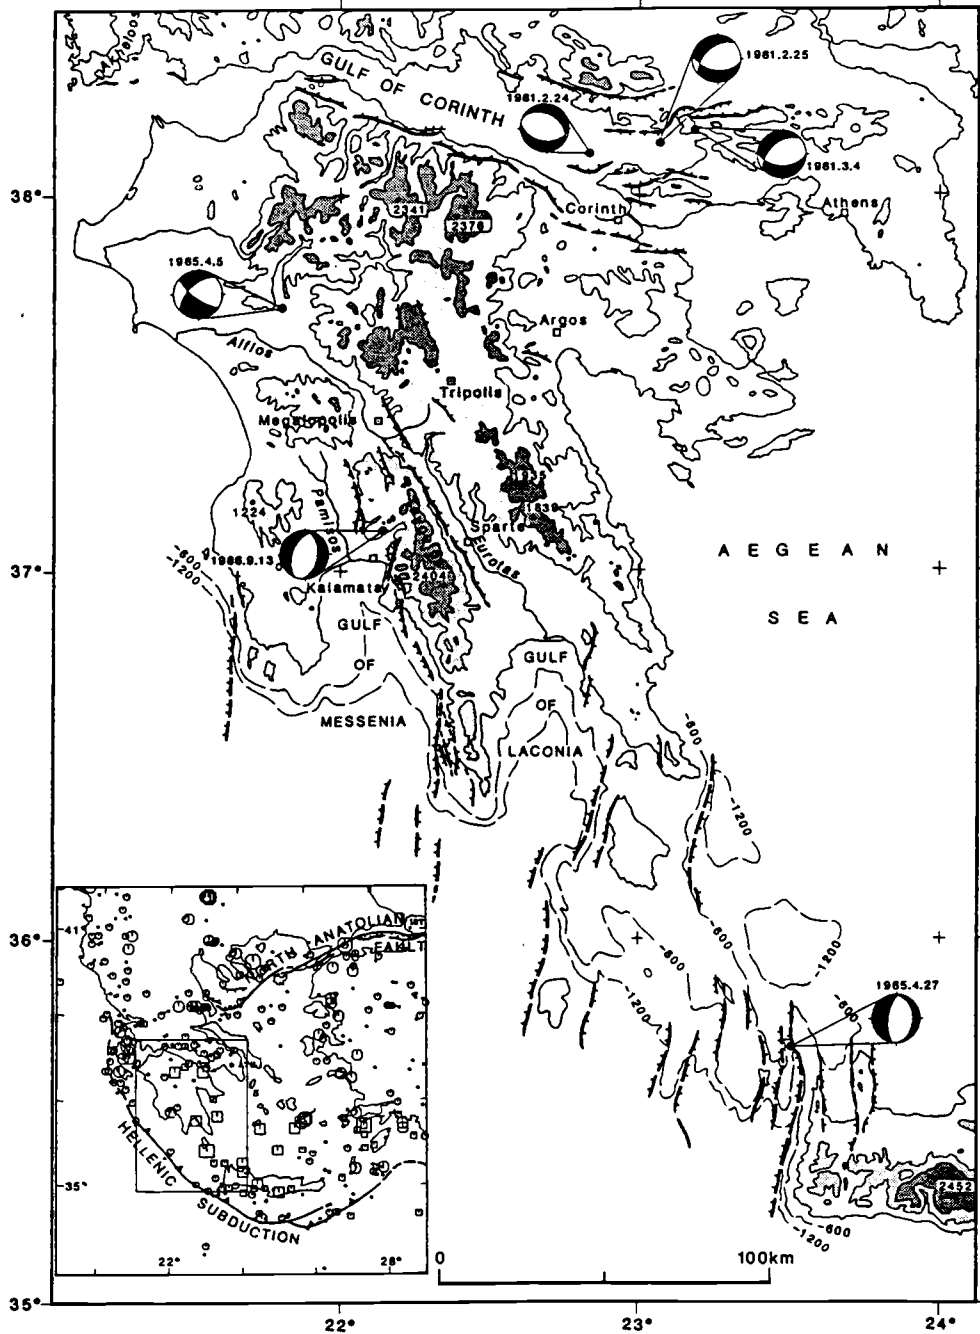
GULF OF CORINTH
1981.2.25
1981.2.24
1981.3.4
38°
2341
2376
Corinth
Athens
1965.4.5
Argos
Alfios
Tripolis
Megalopolis
Pamisos
1224
1986.9.13
-600
-1200
Sparta
1839
Evrotas
2404
Kalamata
37°
AEGEAN
SEA
GULF
OF
MESSENIA
GULF
OF
LACONIA
-600
-1200
36°
41
NORTH ANATOLIAN FAULT
HELLENIC
SUBDUCTION
35°
22°
28°
-600
-1200
-600
-1200
1965.4.27
-600
2452
-600
-1200
0
100km
35°
22°
23°
24°